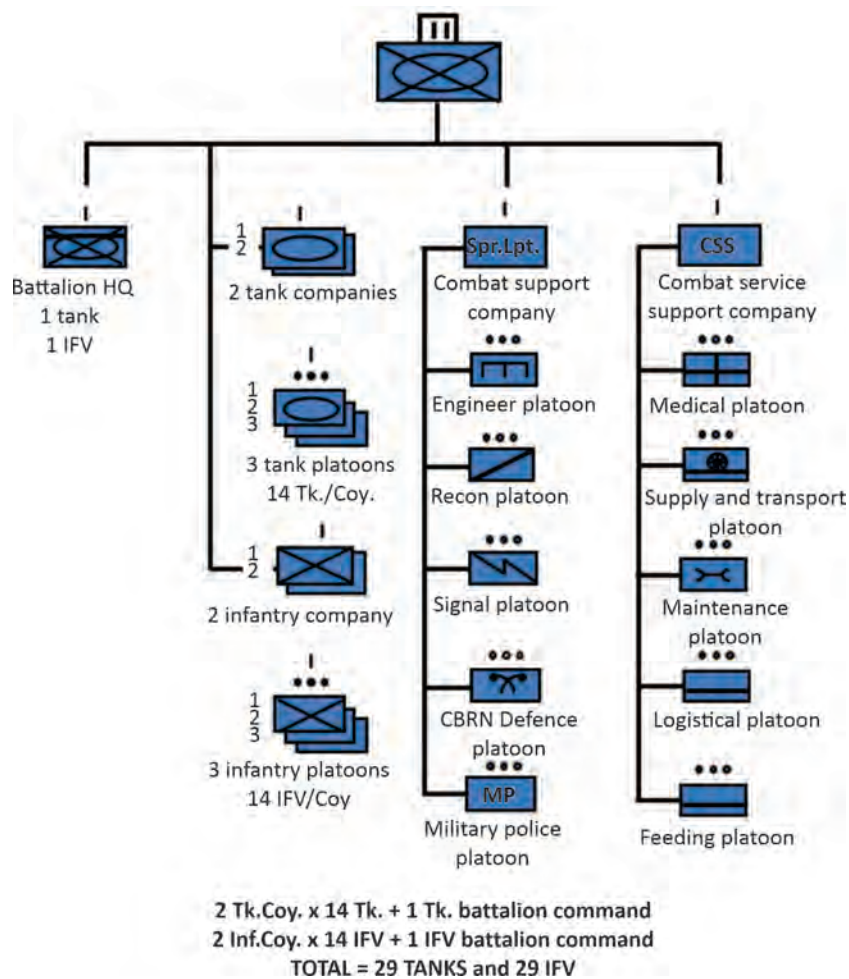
II

I
Battalion HQ
1 tank
1 IFV

I
1
2
2 tank companies

•••
1
2
3
3 tank platoons
14 Tk./Coy.

I
1
2
2 infantry company

•••
1
2
3
3 infantry platoons
14 IFV/Coy

I
Spr.Lpt.
Combat support company

•••
Engineer platoon

•••
Recon platoon

•••
Signal platoon

•••
CBRN Defence platoon

•••
MP
Military police platoon

I
CSS
Combat service support company

•••
Medical platoon

•••
Supply and transport platoon

•••
Maintenance platoon

•••
Logistical platoon

•••
Feeding platoon

2 Tk.Coy. x 14 Tk. + 1 Tk. battalion command
2 Inf.Coy. x 14 IFV + 1 IFV battalion command
TOTAL = 29 TANKS and 29 IFV